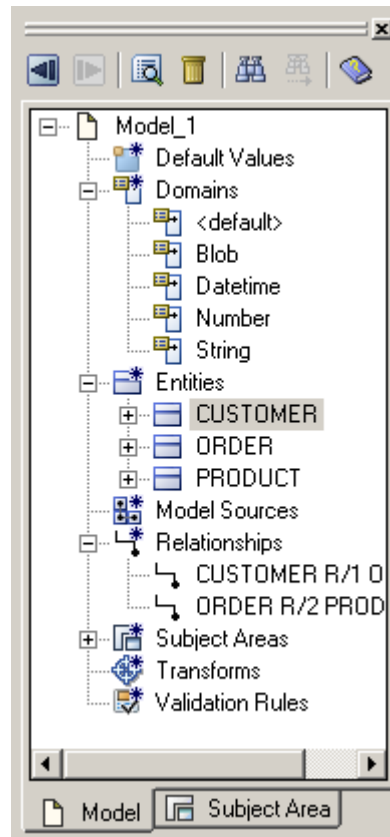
Model_1
Default Values
Domains
<default>
Blob
Datetime
Number
String
Entities
CUSTOMER
ORDER
PRODUCT
Model Sources
Relationships
CUSTOMER R/1 O
ORDER R/2 PROD
Subject Areas
Transforms
Validation Rules

Model
Subject Area